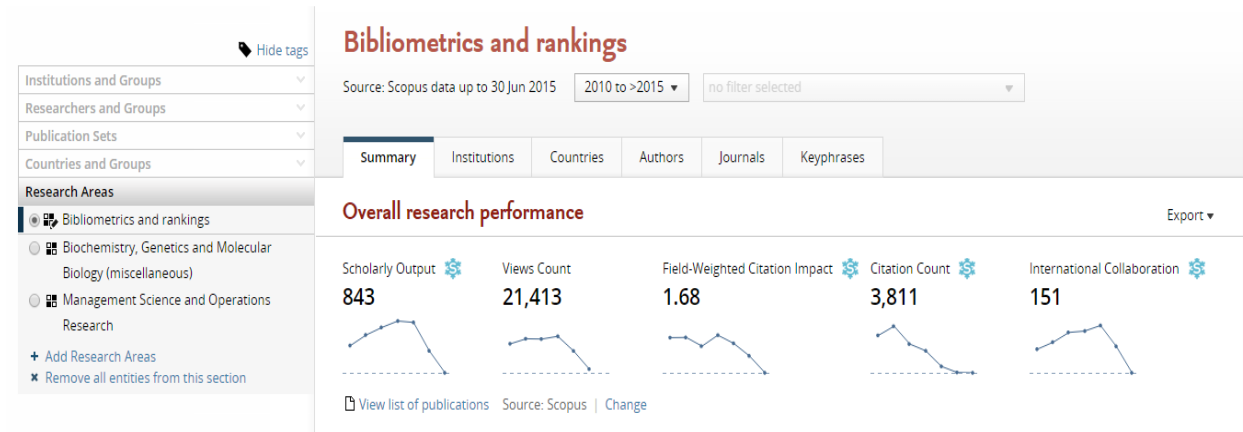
Hide tags
Institutions and Groups
Researchers and Groups
Publication Sets
Countries and Groups
Research Areas
Bibliometrics and rankings
Biochemistry, Genetics and Molecular Biology (miscellaneous)
Management Science and Operations Research
+ Add Research Areas
× Remove all entities from this section

Bibliometrics and rankings
Source: Scopus data up to 30 Jun 2015
2010 to >2015
no filter selected

Summary
Institutions
Countries
Authors
Journals
Keyphrases

Overall research performance
Export

Scholarly Output
843
Views Count
21,413
Field-Weighted Citation Impact
1.68
Citation Count
3,811
International Collaboration
151

View list of publications Source: Scopus | Change